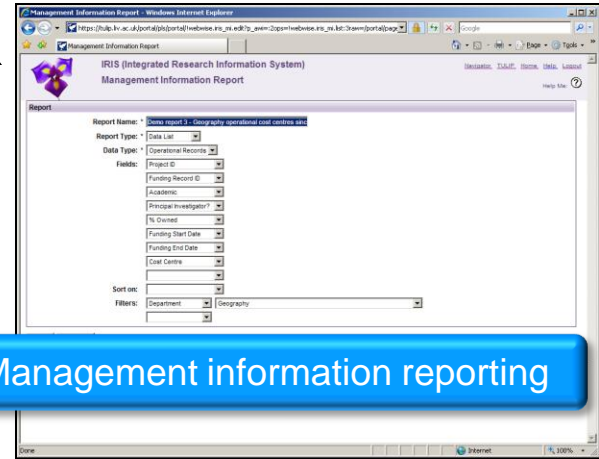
Management Information Report - Windows Internet Explorer
https://tulip.liv.ac.uk/portal/pls/portal/!webwise.iris_mi.edit?p_aew=2ops=!webwise.iris_mi.list:3raw=/portal/page
Google
Management Information Report
Page Tools

IRIS (Integrated Research Information System)
Management Information Report
Navigator TULIP Home Help Logout
Help Me

Report
Report Name: * Demo report 3 - Geography operational cost centres since
Report Type: * Data List
Data Type: * Operational Records
Fields: Project ID
Funding Record ID
Academic
Principal Investigator?
% Owned
Funding Start Date
Funding End Date
Cost Centre
Sort on:
Filters: Department Geography

Management information reporting

Done
Internet
100%